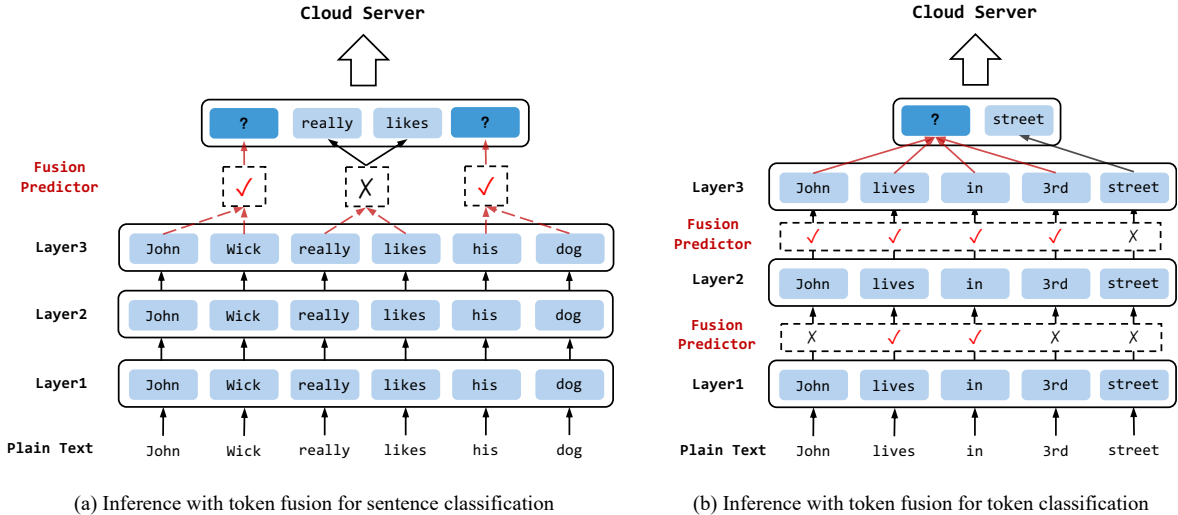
Cloud Server

? really likes ?

Fusion Predictor

✓ ✗ ✓

Layer3 John Wick really likes his dog

Layer2 John Wick really likes his dog

Layer1 John Wick really likes his dog

Plain Text John Wick really likes his dog

(a) Inference with token fusion for sentence classification

Cloud Server

? street

Layer3 John lives in 3rd street

Fusion Predictor ✓ ✓ ✓ ✓ ✗

Layer2 John lives in 3rd street

Fusion Predictor ✗ ✓ ✓ ✗ ✗

Layer1 John lives in 3rd street

Plain Text John lives in 3rd street

(b) Inference with token fusion for token classification